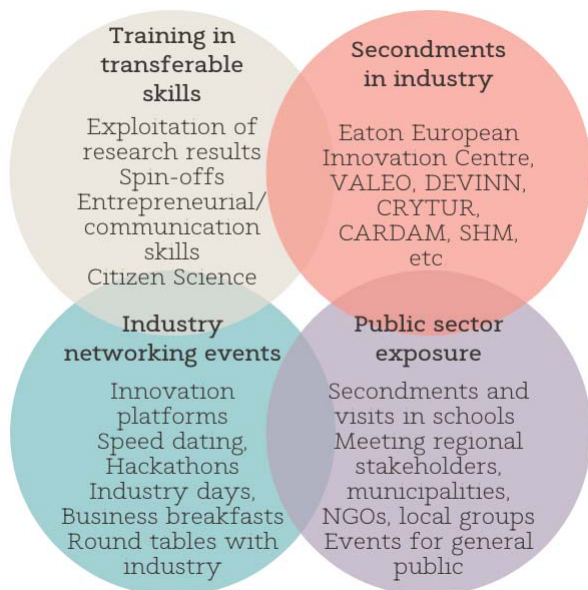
Training in transferable skills

Exploitation of research results
Spin-offs
Entrepreneurial/ communication skills
Citizen Science

Secondments in industry

Eaton European Innovation Centre, VALEO, DEVINN, CRYTUR, CARDAM, SHM, etc

Industry networking events

Innovation platforms
Speed dating,
Hackathons
Industry days,
Business breakfasts
Round tables with industry

Public sector exposure

Secondments and visits in schools
Meeting regional stakeholders, municipalities, NGOs, local groups
Events for general public